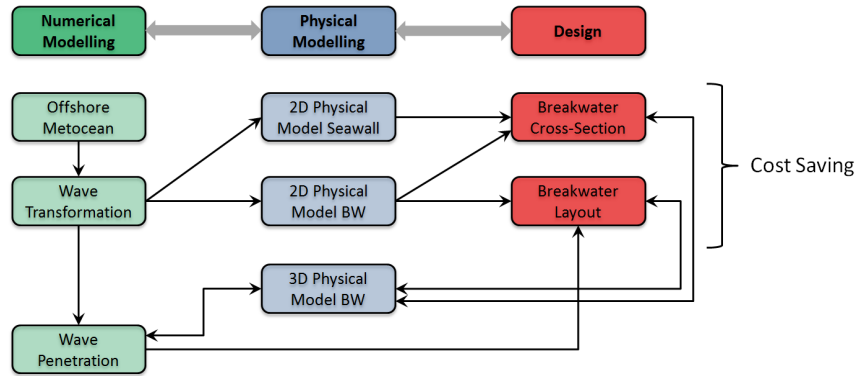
Numerical Modelling

Physical Modelling

Design

Offshore Metocean

Wave Transformation

Wave Penetration

2D Physical Model Seawall

2D Physical Model BW

3D Physical Model BW

Breakwater Cross-Section

Breakwater Layout

Cost Saving